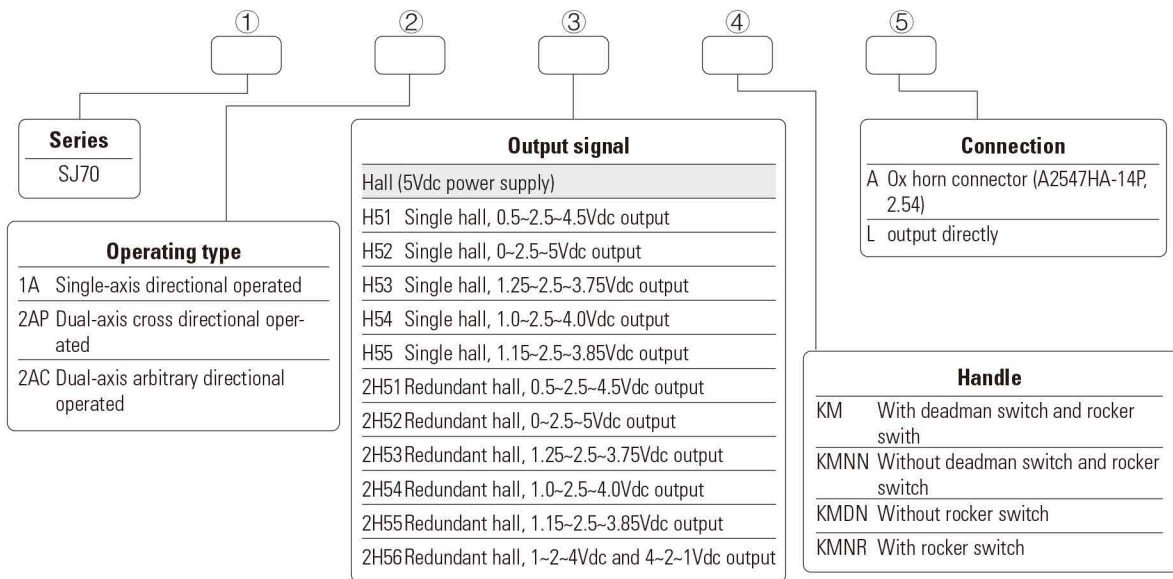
①
②
③
④
⑤

**Series**

SJ70

**Operating type**

1A Single-axis directional operated

2AP Dual-axis cross directional operated

2AC Dual-axis arbitrary directional operated

**Output signal**

Hall (5Vdc power supply)

H51 Single hall, 0.5~2.5~4.5Vdc output

H52 Single hall, 0~2.5~5Vdc output

H53 Single hall, 1.25~2.5~3.75Vdc output

H54 Single hall, 1.0~2.5~4.0Vdc output

H55 Single hall, 1.15~2.5~3.85Vdc output

2H51 Redundant hall, 0.5~2.5~4.5Vdc output

2H52 Redundant hall, 0~2.5~5Vdc output

2H53 Redundant hall, 1.25~2.5~3.75Vdc output

2H54 Redundant hall, 1.0~2.5~4.0Vdc output

2H55 Redundant hall, 1.15~2.5~3.85Vdc output

2H56 Redundant hall, 1~2~4Vdc and 4~2~1Vdc output

**Handle**

KM With deadman switch and rocker swith

KMNN Without deadman switch and rocker switch

KMDN Without rocker switch

KMNR With rocker switch

**Connection**

A Ox horn connector (A2547HA-14P, 2.54)

L output directly